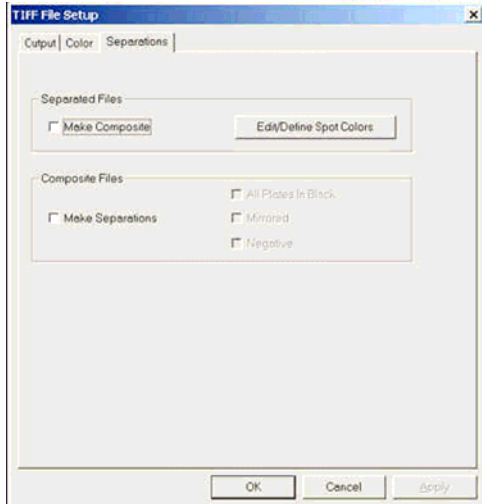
TIFF File Setup

×

Output | Color | Separations

Separated Files

Make Composite

Edit/Define Spot Colors

Composite Files

Make Separations

All Plates In Black

Mirrored

Negative

OK

Cancel

Apply